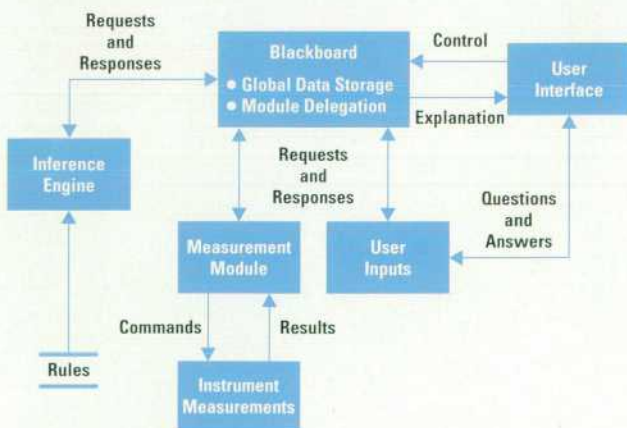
Requests and Responses

Blackboard
• Global Data Storage
• Module Delegation

Control

User Interface

Explanation

Inference Engine

Requests and Responses

Questions and Answers

Measurement Module

User Inputs

Commands

Results

Rules

Instrument Measurements